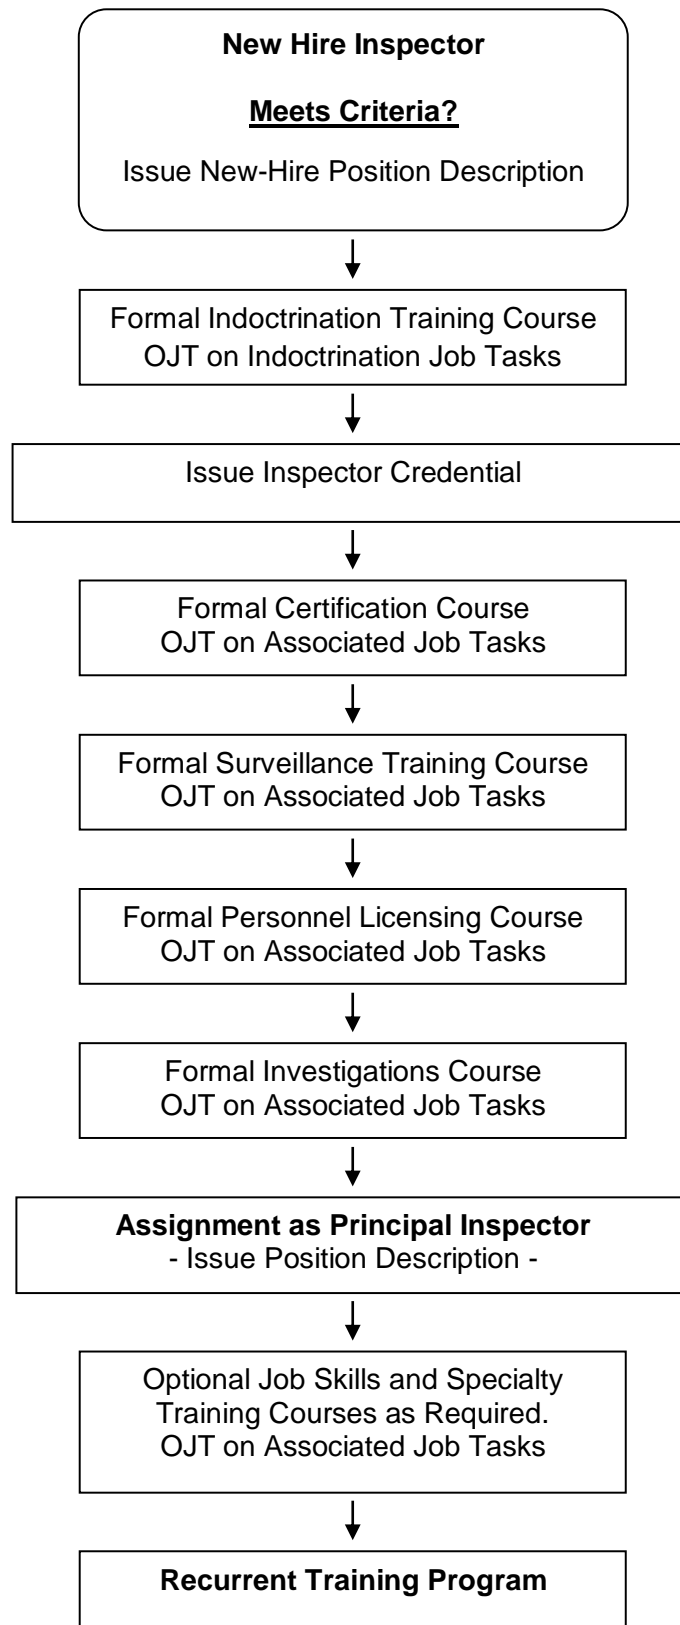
**New Hire Inspector**

**Meets Criteria?**

Issue New-Hire Position Description

Formal Indoctrination Training Course
OJT on Indoctrination Job Tasks

Issue Inspector Credential

Formal Certification Course
OJT on Associated Job Tasks

Formal Surveillance Training Course
OJT on Associated Job Tasks

Formal Personnel Licensing Course
OJT on Associated Job Tasks

Formal Investigations Course
OJT on Associated Job Tasks

**Assignment as Principal Inspector**
- Issue Position Description -

Optional Job Skills and Specialty Training Courses as Required.
OJT on Associated Job Tasks

**Recurrent Training Program**